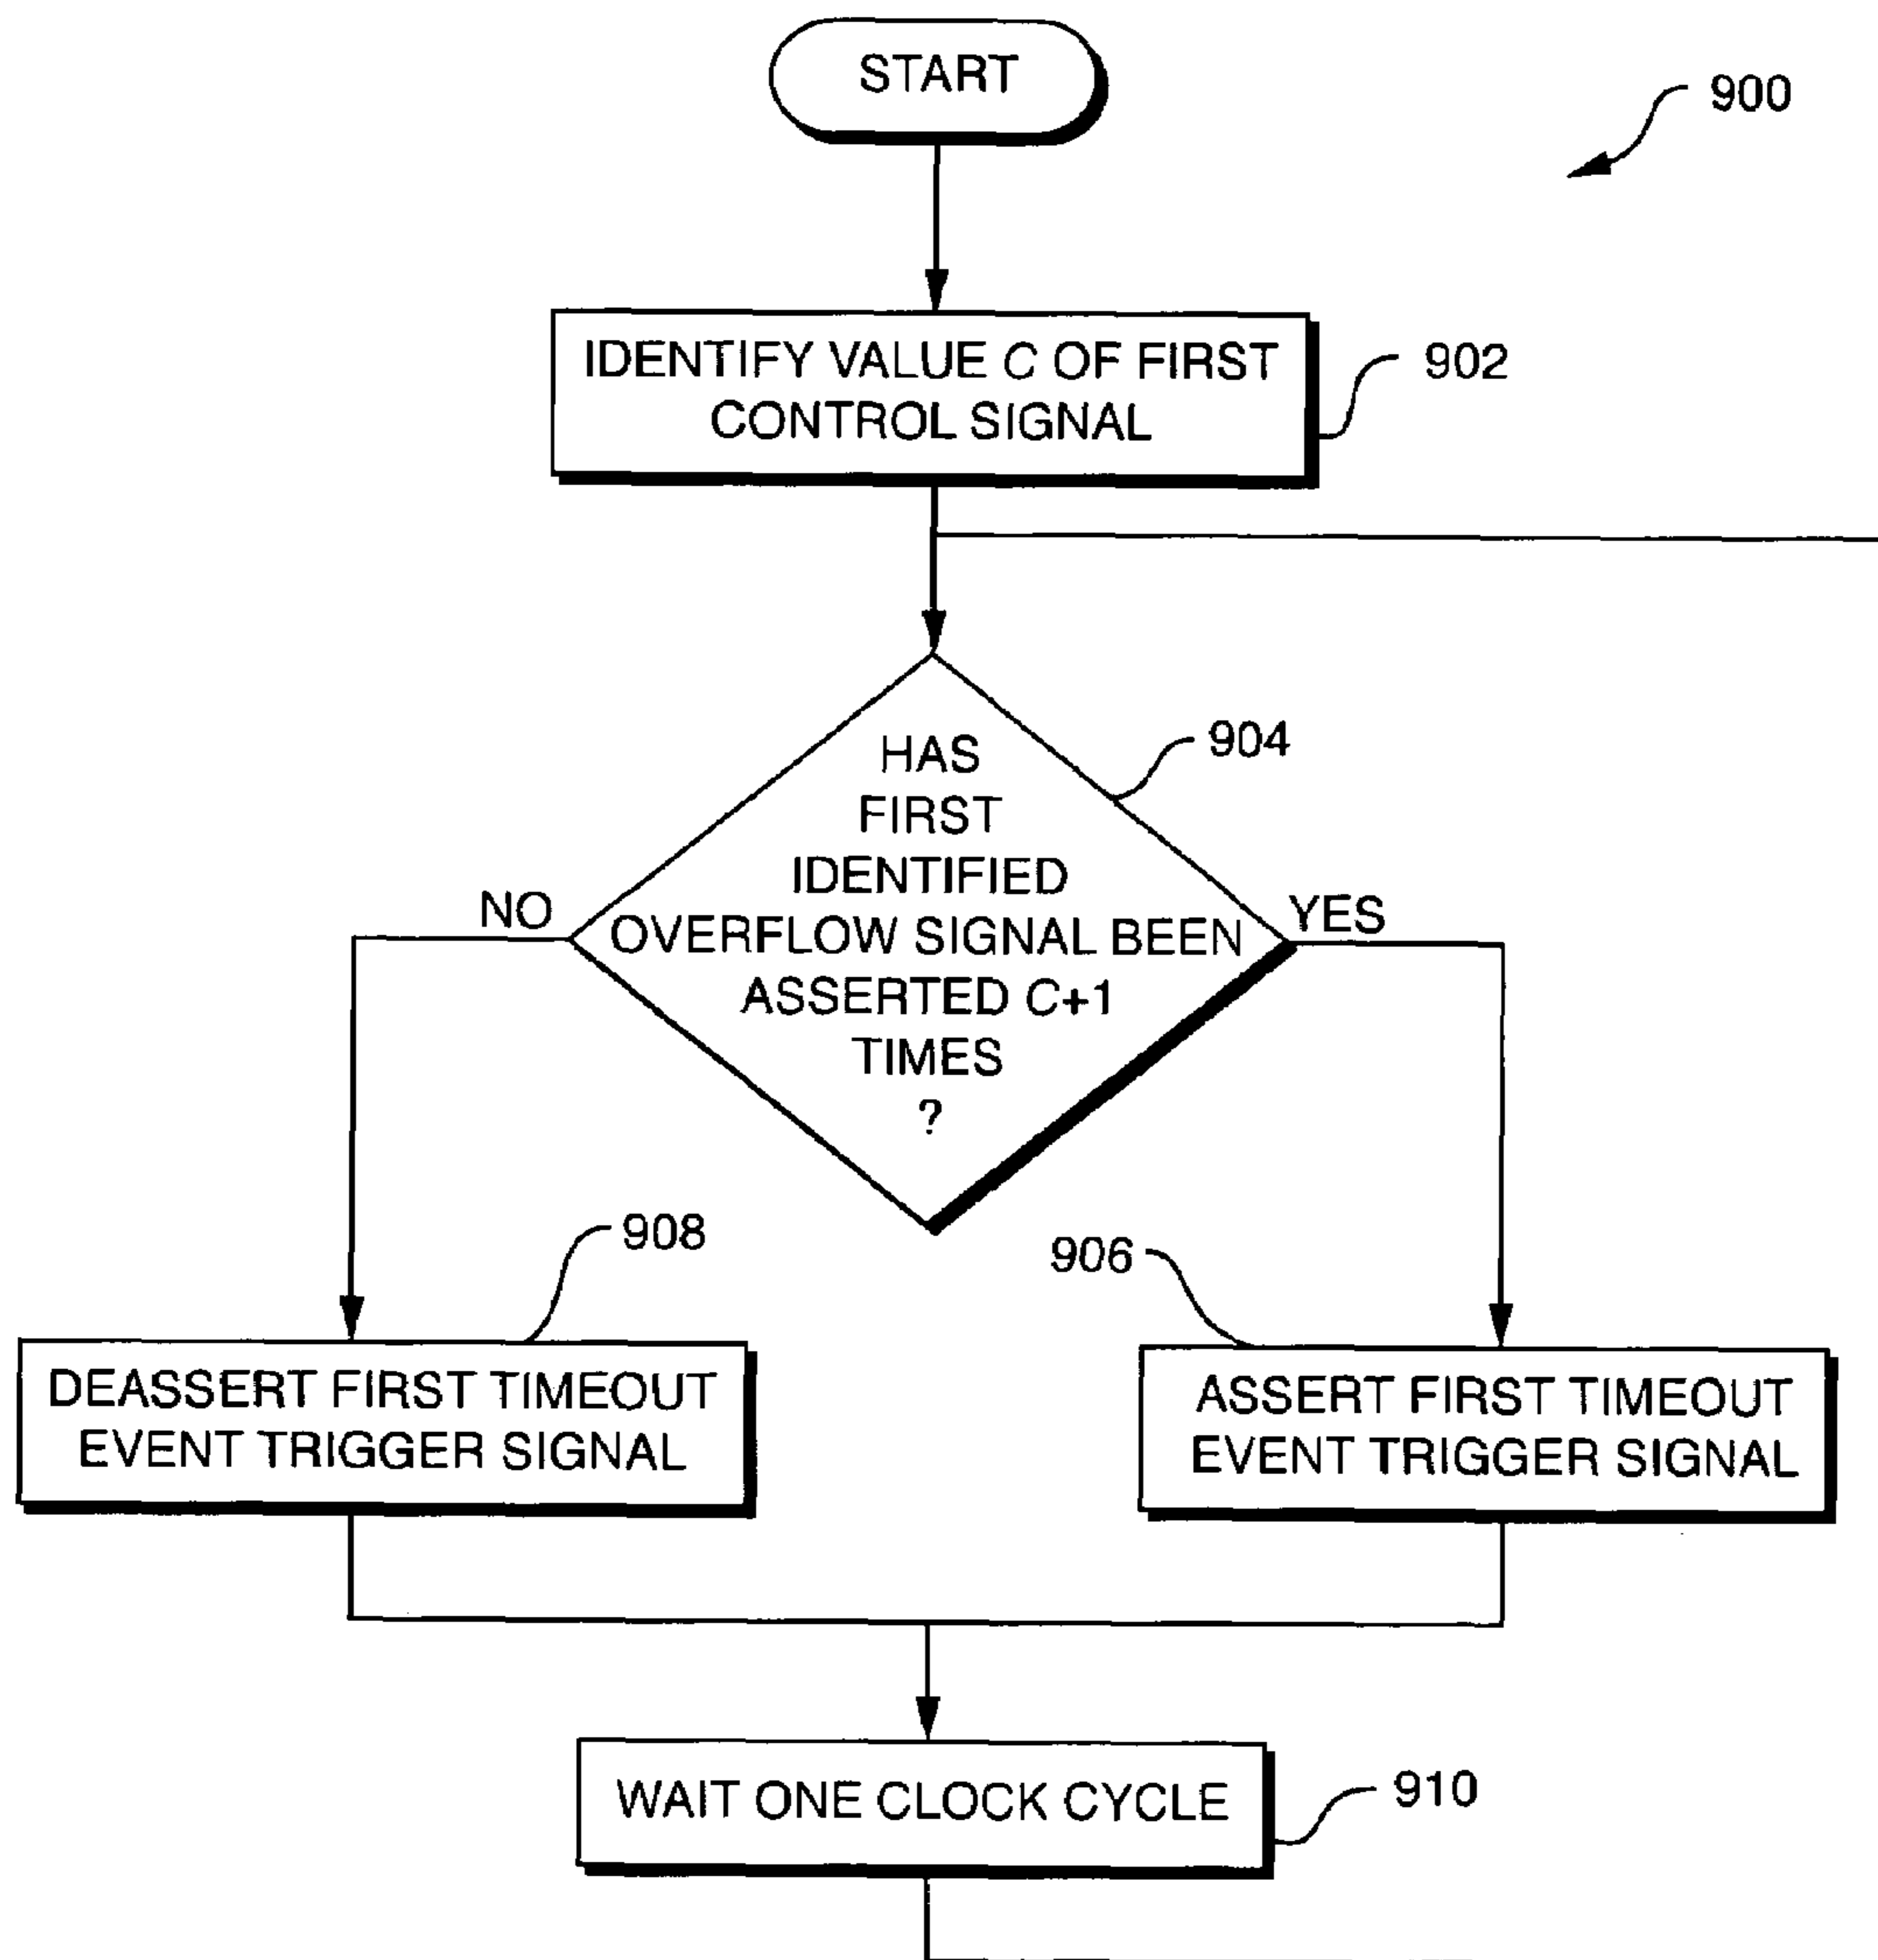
START

900

IDENTIFY VALUE $C$ OF FIRST CONTROL SIGNAL

902

HAS FIRST IDENTIFIED OVERFLOW SIGNAL BEEN ASSERTED $C+1$ TIMES ?

904

NO

YES

908

906

DEASSERT FIRST TIMEOUT EVENT TRIGGER SIGNAL

ASSERT FIRST TIMEOUT EVENT TRIGGER SIGNAL

WAIT ONE CLOCK CYCLE

910